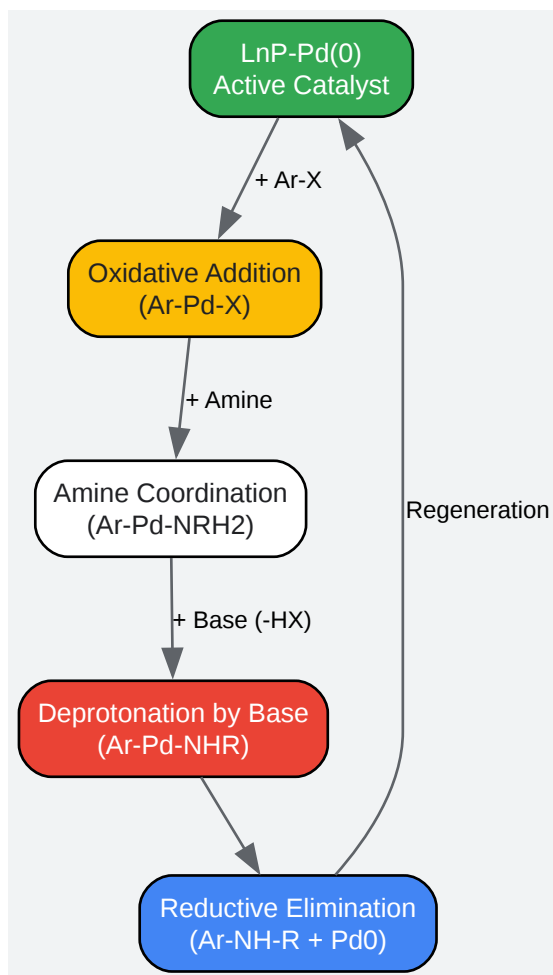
LnP-Pd(0)
Active Catalyst

+ Ar-X

Oxidative Addition
(Ar-Pd-X)

+ Amine

Amine Coordination
(Ar-Pd-NRH2)

+ Base (-HX)

Deprotonation by Base
(Ar-Pd-NHR)

Reductive Elimination
(Ar-NH-R + Pd0)

Regeneration